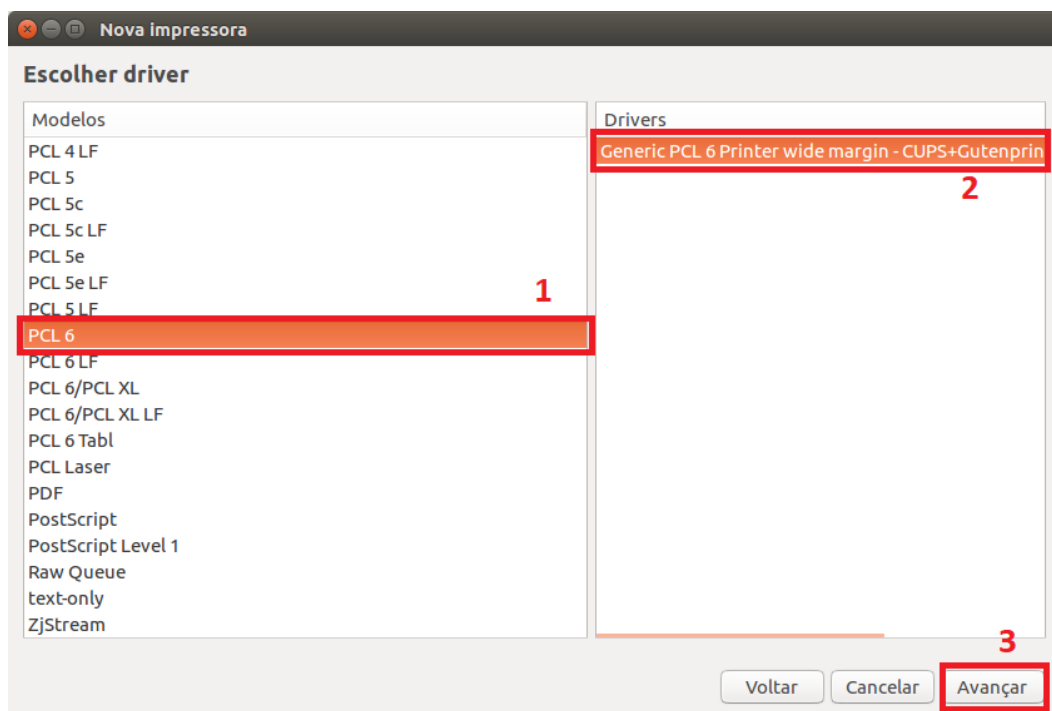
Nova impressora

Escolher driver

| Modelos |
|---|
| PCL 4 LF |
| PCL 5 |
| PCL 5c |
| PCL 5c LF |
| PCL 5e |
| PCL 5e LF |
| PCL 5 LF |
| PCL 6 |
| PCL 6 LF |
| PCL 6/PCL XL |
| PCL 6/PCL XL LF |
| PCL 6 Tabl |
| PCL Laser |
| PDF |
| PostScript |
| PostScript Level 1 |
| Raw Queue |
| text-only |
| ZjStream |

1

| Drivers |
|---|
| Generic PCL 6 Printer wide margin - CUPS+Gutenprin |

2

3

Voltar Cancelar Avançar